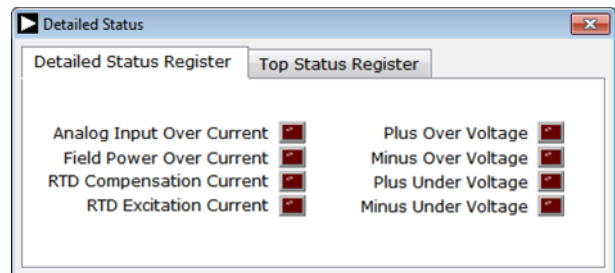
Detailed Status

Detailed Status Register
Top Status Register

Analog Input Over Current
Field Power Over Current
RTD Compensation Current
RTD Excitation Current

Plus Over Voltage
Minus Over Voltage
Plus Under Voltage
Minus Under Voltage